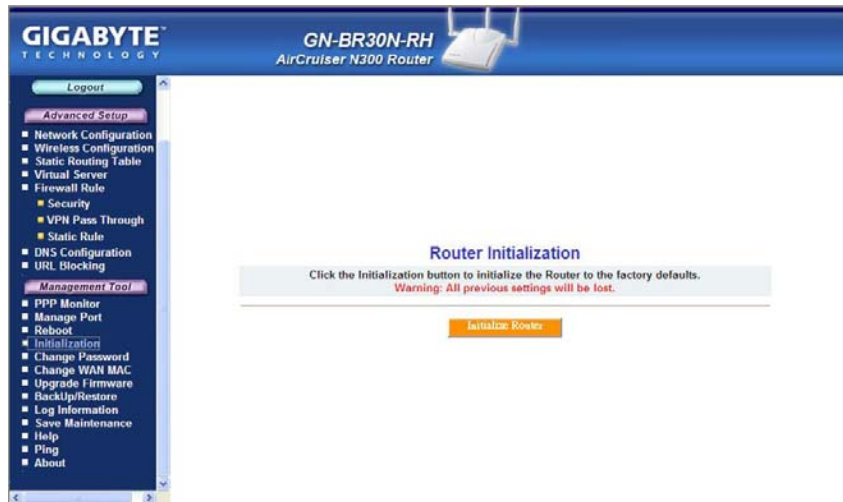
GIGABYTE™
TECHNOLOGY

GN-BR30N-RH
AirCruiser N300 Router

Logout

Advanced Setup

- Network Configuration
- Wireless Configuration
- Static Routing Table
- Virtual Server
- Firewall Rule
  - Security
  - VPN Pass Through
  - Static Rule
- DNS Configuration
- URL Blocking

Management Tool

- PPP Monitor
- Manage Port
- Reboot
- Initialization
- Change Password
- Change WAN MAC
- Upgrade Firmware
- BackUp/Restore
- Log Information
- Save Maintenance
- Help
- Ping
- About

Router Initialization

Click the Initialization button to initialize the Router to the factory defaults.
Warning: All previous settings will be lost.

Initialize Router